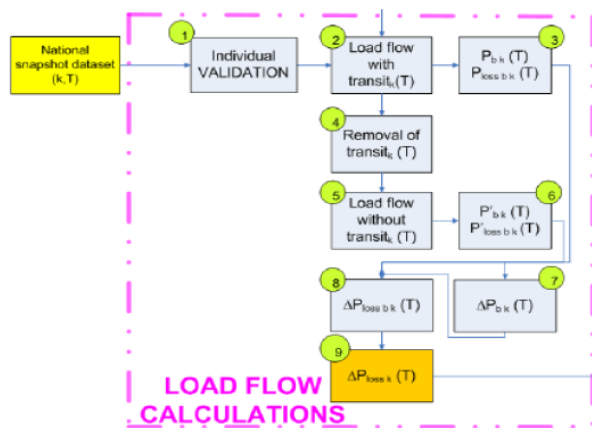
National snapshot dataset (k,T)

1 Individual VALIDATION

2 Load flow with transit$_k$(T)

3 $P_{b\,k}$ (T)
$P_{loss\,b\,k}$ (T)

4 Removal of transit$_k$ (T)

5 Load flow without transit$_k$ (T)

6 $P'_{b\,k}$ (T)
$P'_{loss\,b\,k}$ (T)

8 $\Delta P_{loss\,b\,k}$ (T)

7 $\Delta P_{b\,k}$ (T)

9 $\Delta P_{loss\,k}$ (T)

LOAD FLOW CALCULATIONS